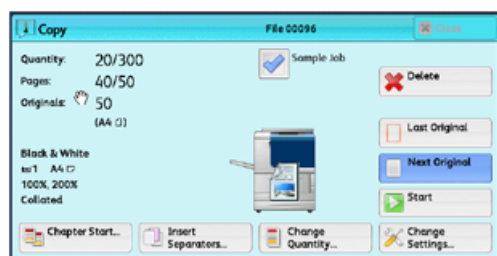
Copy
File 00096
Close
Quantity: 20/300
Pages: 40/50
Originals: 50
(A4 ▯)
Sample Job
Delete
Black & White
1 A4 ▭
100%, 200%
Collated
Last Original
Next Original
Start
Chapter Start...
Insert Separators...
Change Quantity...
Change Settings...